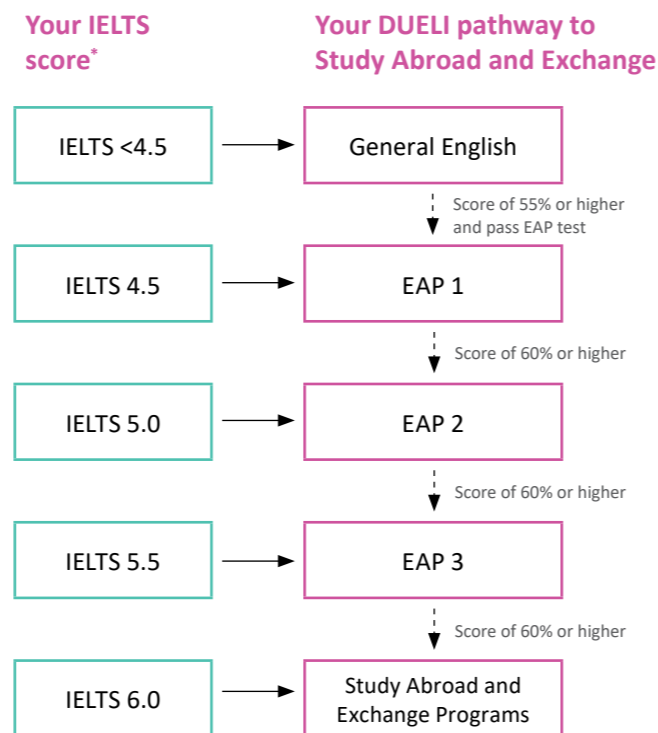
Your IELTS score*

Your DUELI pathway to Study Abroad and Exchange

IELTS <4.5

General English

Score of 55% or higher and pass EAP test

IELTS 4.5

EAP 1

Score of 60% or higher

IELTS 5.0

EAP 2

Score of 60% or higher

IELTS 5.5

EAP 3

Score of 60% or higher

IELTS 6.0

Study Abroad and Exchange Programs